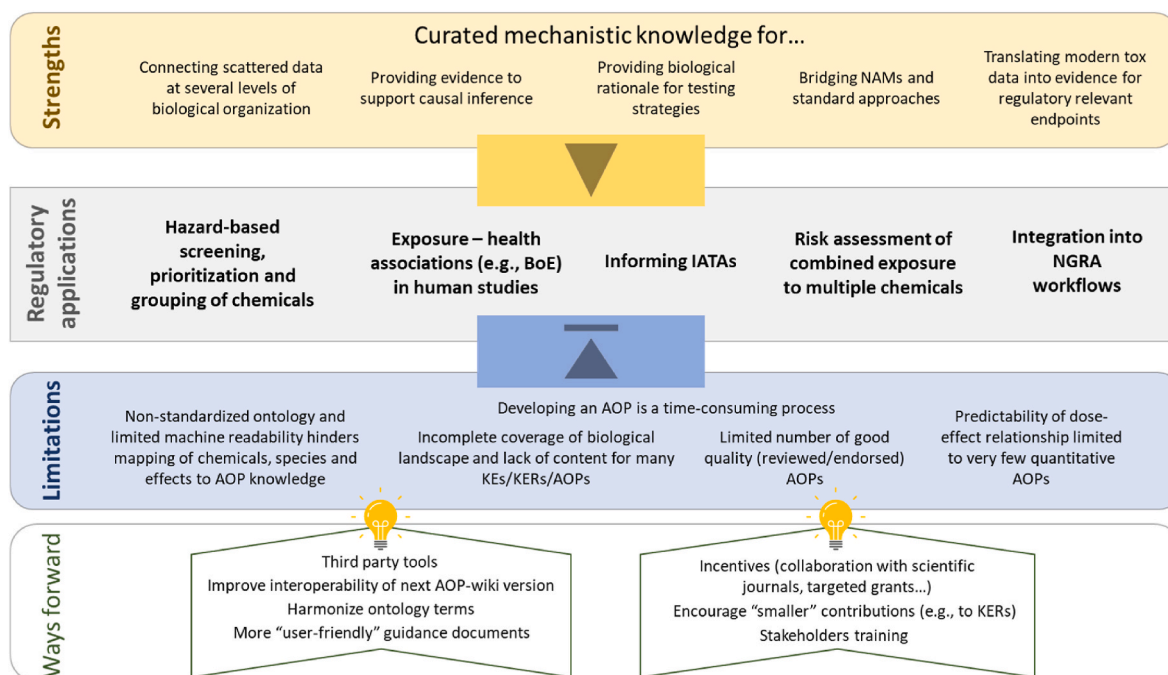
Strengths

Curated mechanistic knowledge for…

Connecting scattered data at several levels of biological organization

Providing evidence to support causal inference

Providing biological rationale for testing strategies

Bridging NAMs and standard approaches

Translating modern tox data into evidence for regulatory relevant endpoints

Regulatory applications

Hazard-based screening, prioritization and grouping of chemicals

Exposure – health associations (e.g., BoE) in human studies

Informing IATAs

Risk assessment of combined exposure to multiple chemicals

Integration into NGRA workflows

Limitations

Non-standardized ontology and limited machine readability hinders mapping of chemicals, species and effects to AOP knowledge

Developing an AOP is a time-consuming process

Incomplete coverage of biological landscape and lack of content for many KEs/KERs/AOPs

Limited number of good quality (reviewed/endorsed) AOPs

Predictability of dose-effect relationship limited to very few quantitative AOPs

Ways forward

Third party tools
Improve interoperability of next AOP-wiki version
Harmonize ontology terms
More "user-friendly" guidance documents

Incentives (collaboration with scientific journals, targeted grants…)
Encourage "smaller" contributions (e.g., to KERs)
Stakeholders training